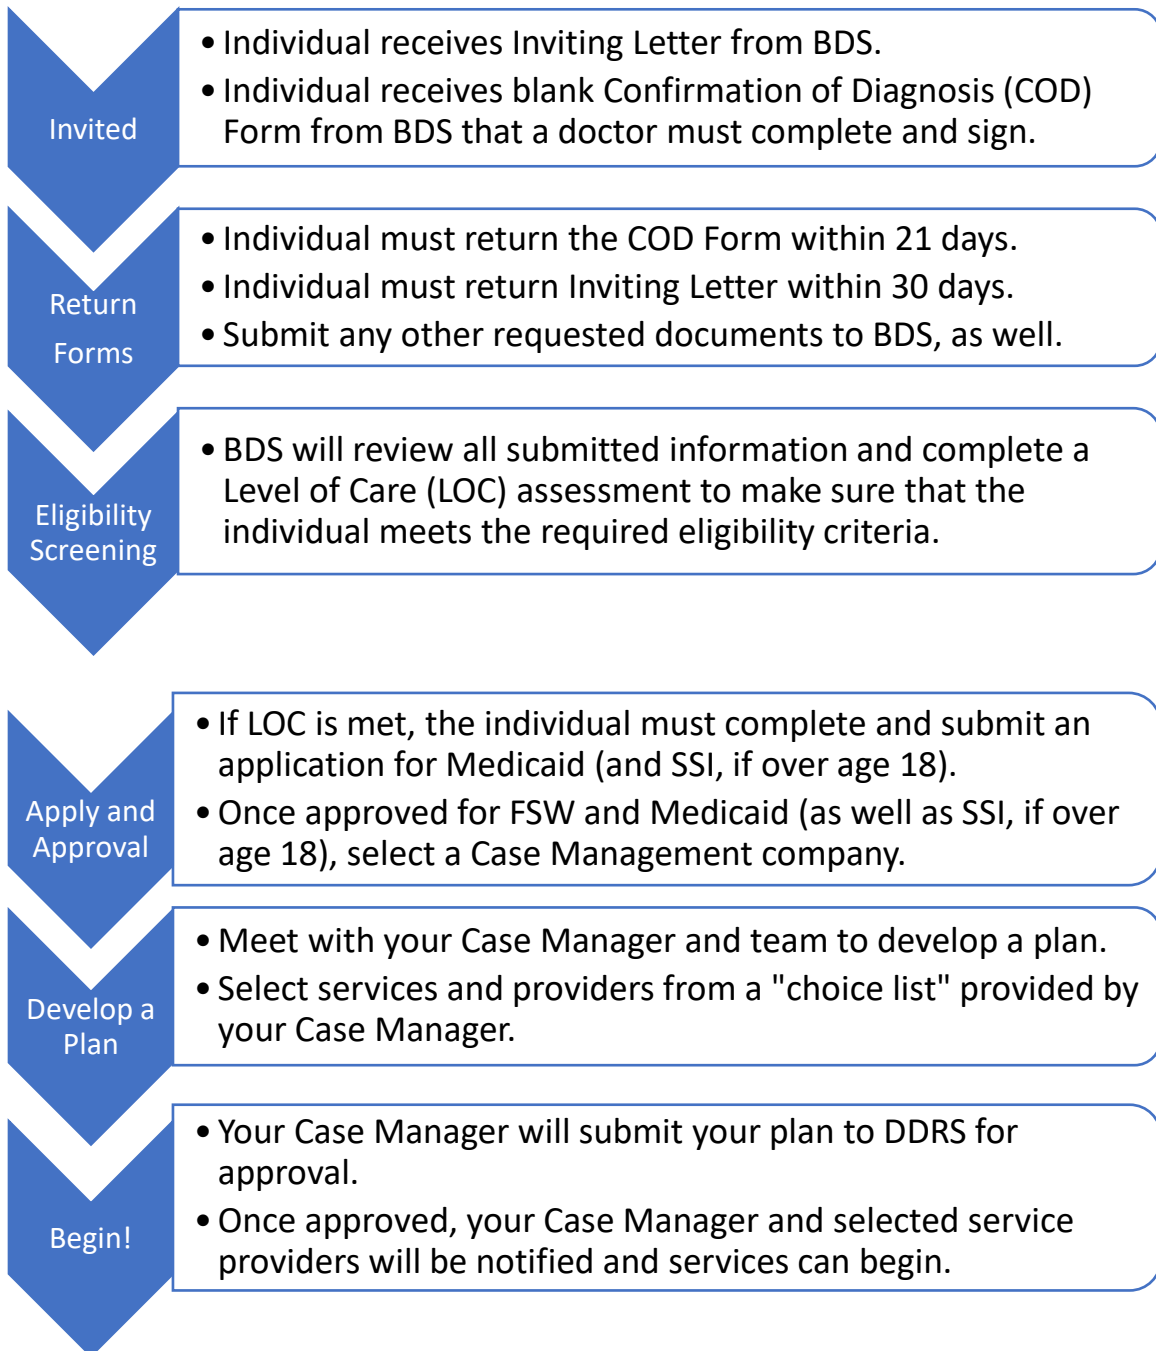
Invited

• Individual receives Inviting Letter from BDS.
• Individual receives blank Confirmation of Diagnosis (COD) Form from BDS that a doctor must complete and sign.

Return Forms

• Individual must return the COD Form within 21 days.
• Individual must return Inviting Letter within 30 days.
• Submit any other requested documents to BDS, as well.

Eligibility Screening

• BDS will review all submitted information and complete a Level of Care (LOC) assessment to make sure that the individual meets the required eligibility criteria.

Apply and Approval

• If LOC is met, the individual must complete and submit an application for Medicaid (and SSI, if over age 18).
• Once approved for FSW and Medicaid (as well as SSI, if over age 18), select a Case Management company.

Develop a Plan

• Meet with your Case Manager and team to develop a plan.
• Select services and providers from a "choice list" provided by your Case Manager.

Begin!

• Your Case Manager will submit your plan to DDRS for approval.
• Once approved, your Case Manager and selected service providers will be notified and services can begin.